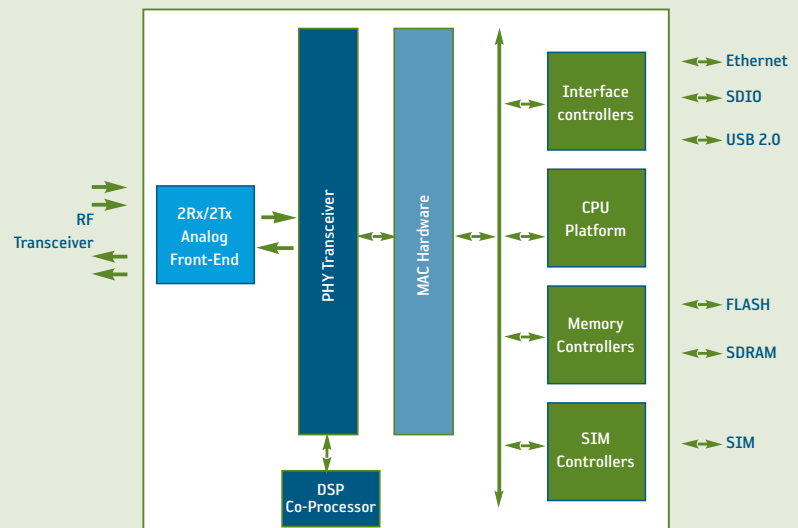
RF
Transceiver

2Rx/2Tx
Analog
Front-End

PHY Transceiver

MAC Hardware

DSP
Co-Processor

Interface
controllers

CPU
Platform

Memory
Controllers

SIM
Controllers

Ethernet
SDIO
USB 2.0
FLASH
SDRAM
SIM